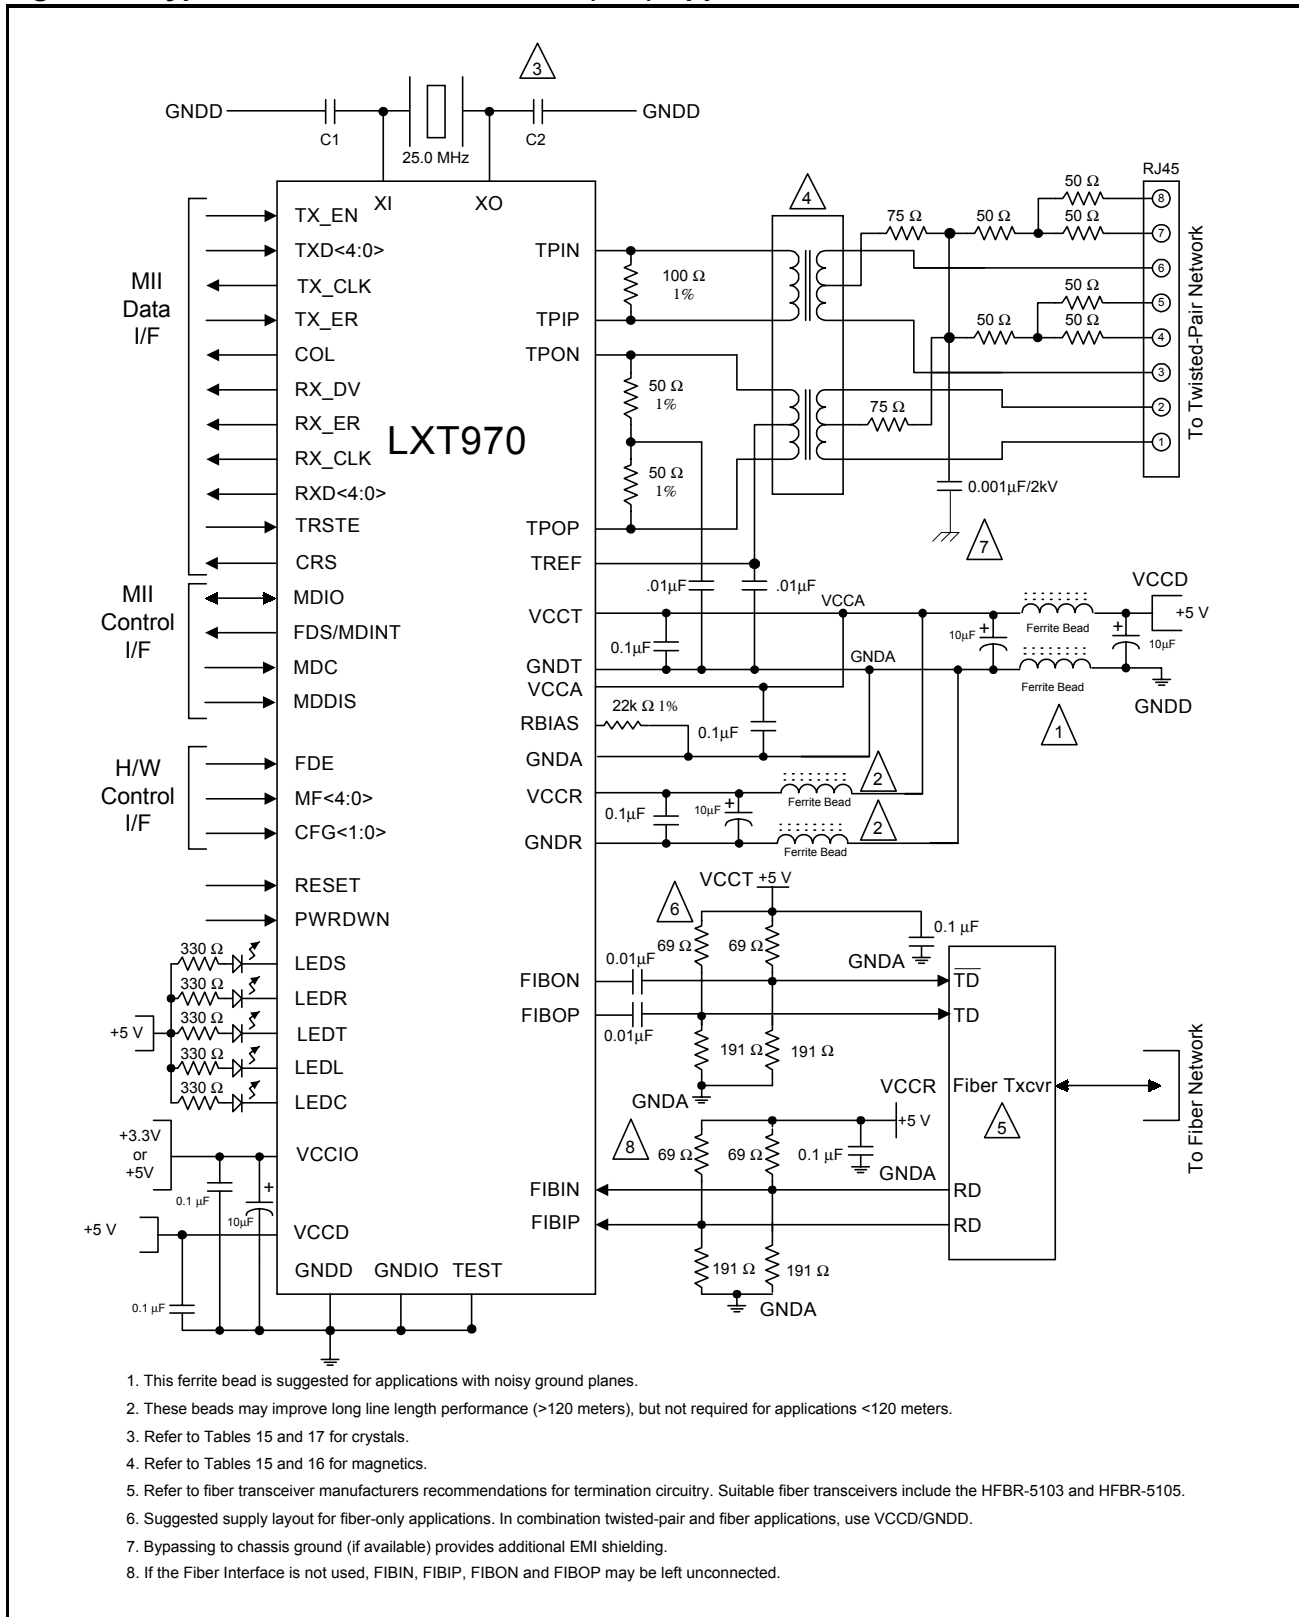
3
GNDD
C1
25.0 MHz
C2
GNDD
XI
XO
RJ45
MII Data I/F
TX_EN
TXD<4:0>
TX_CLK
TX_ER
COL
RX_DV
RX_ER
RX_CLK
RXD<4:0>
TRSTE
CRS
LXT970
TPIN
TPIP
TPON
TPOP
TREF
4
100 Ω 1%
50 Ω 1%
50 Ω 1%
75 Ω
50 Ω
50 Ω
50 Ω
75 Ω
50 Ω
50 Ω
50 Ω
8
7
6
5
4
3
2
1
To Twisted-Pair Network
0.001μF/2kV
7
MII Control I/F
MDIO
FDS/MDINT
MDC
MDDIS
VCCT
GNDT
VCCA
RBIAS
GNDA
.01μF
.01μF
0.1μF
VCCA
GNDA
22k Ω 1%
0.1μF
VCCD
+5 V
10μF
Ferrite Bead
10μF
Ferrite Bead
GNDD
1
H/W Control I/F
FDE
MF<4:0>
CFG<1:0>
VCCR
GNDR
0.1μF
10μF
Ferrite Bead
2
Ferrite Bead
2
RESET
PWRDWN
VCCT +5 V
6
0.1 μF
GNDA
69 Ω
69 Ω
330 Ω
LEDS
330 Ω
LEDR
330 Ω
+5 V
LEDT
330 Ω
LEDL
330 Ω
LEDC
FIBON
FIBOP
0.01μF
0.01μF
191 Ω
191 Ω
GNDA
$\overline{TD}$
TD
Fiber Txcvr
5
To Fiber Network
VCCR
+5 V
+3.3V or +5V
VCCIO
0.1 μF
10μF
8
69 Ω
69 Ω
0.1 μF
GNDA
FIBIN
FIBIP
RD
RD
+5 V
VCCD
0.1 μF
GNDD
GNDIO
TEST
191 Ω
191 Ω
GNDA

1. This ferrite bead is suggested for applications with noisy ground planes.
2. These beads may improve long line length performance (>120 meters), but not required for applications <120 meters.
3. Refer to Tables 15 and 17 for crystals.
4. Refer to Tables 15 and 16 for magnetics.
5. Refer to fiber transceiver manufacturers recommendations for termination circuitry. Suitable fiber transceivers include the HFBR-5103 and HFBR-5105.
6. Suggested supply layout for fiber-only applications. In combination twisted-pair and fiber applications, use VCCD/GNDD.
7. Bypassing to chassis ground (if available) provides additional EMI shielding.
8. If the Fiber Interface is not used, FIBIN, FIBIP, FIBON and FIBOP may be left unconnected.